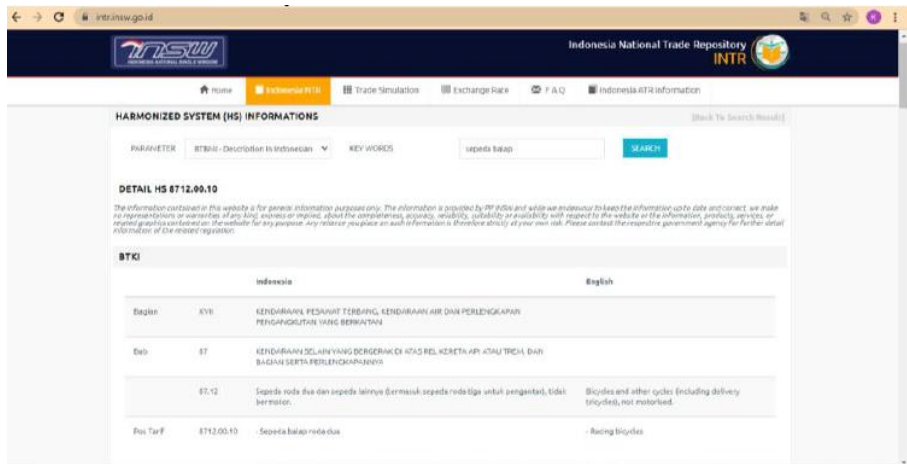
intr.insw.go.id

INSW INDONESIA NATIONAL SINGLE WINDOW

Indonesia National Trade Repository INTR

Home | Indonesia NTR | Trade Simulation | Exchange Rate | F A Q | Indonesia ATR Information

HARMONIZED SYSTEM (HS) INFORMATIONS

[Back To Search Result]

PARAMETER BTBMI - Description in Indonesian KEY WORDS sepeda balap SEARCH

DETAIL HS 8712.00.10

The information contained in this website is for general information purposes only. The information is provided by PP INSW and while we endeavour to keep the information up to date and correct, we make no representations or warranties of any kind, express or implied, about the completeness, accuracy, reliability, suitability or availability with respect to the website or the information, products, services, or related graphics contained on the website for any purpose. Any reliance you place on such information is therefore strictly at your own risk. Please contact the respective government agency for further detail information of the related regulation.

BTKI

| | | Indonesia | English |
|---|---|---|---|
| Bagian | XVII | KENDARAAN, PESAWAT TERBANG, KENDARAAN AIR DAN PERLENGKAPAN PENGANGKUTAN YANG BERKAITAN | |
| Bab | 87 | KENDARAAN SELAIN YANG BERGERAK DI ATAS REL KERETA API ATAU TREM, DAN BAGIAN SERTA PERLENGKAPANNYA | |
| | 87.12 | Sepeda roda dua dan sepeda lainnya (termasuk sepeda roda tiga untuk pengantar), tidak bermotor. | Bicycles and other cycles (including delivery tricycles), not motorised. |
| Pos Tarif | 8712.00.10 | - Sepeda balap roda dua | - Racing bicycles |